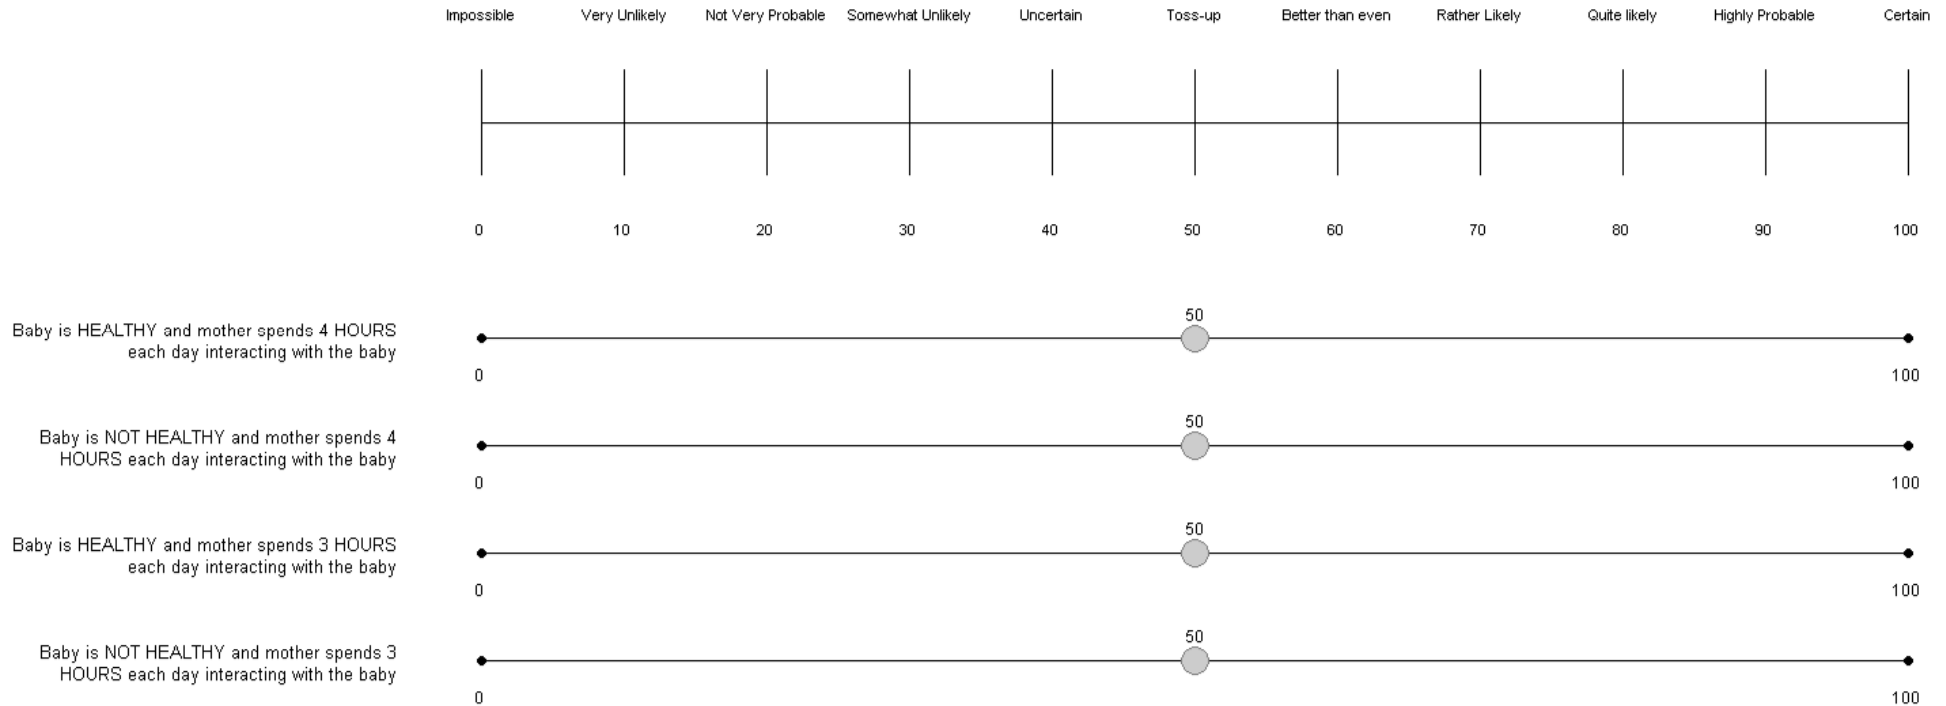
Impossible Very Unlikely Not Very Probable Somewhat Unlikely Uncertain Toss-up Better than even Rather Likely Quite likely Highly Probable Certain

0 10 20 30 40 50 60 70 80 90 100

Baby is HEALTHY and mother spends 4 HOURS each day interacting with the baby

50

0 100

Baby is NOT HEALTHY and mother spends 4 HOURS each day interacting with the baby

50

0 100

Baby is HEALTHY and mother spends 3 HOURS each day interacting with the baby

50

0 100

Baby is NOT HEALTHY and mother spends 3 HOURS each day interacting with the baby

50

0 100